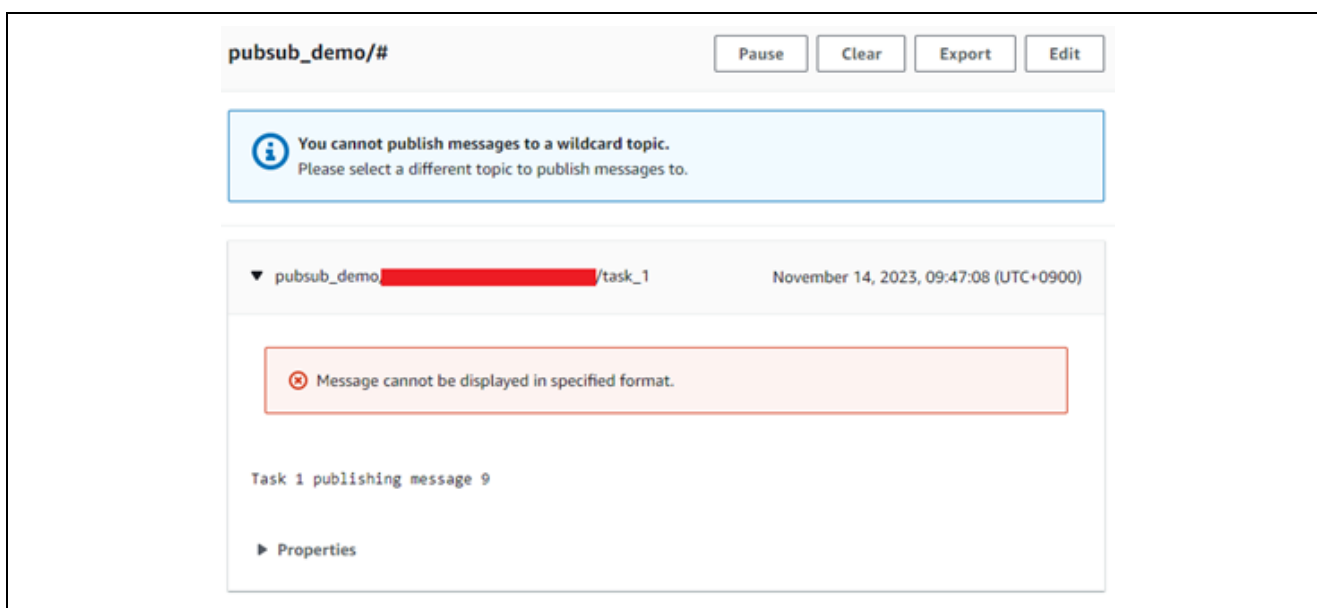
pubsub_demo/#

Pause Clear Export Edit

You cannot publish messages to a wildcard topic.
Please select a different topic to publish messages to.

▼ pubsub_demo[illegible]/task_1

November 14, 2023, 09:47:08 (UTC+0900)

Message cannot be displayed in specified format.

Task 1 publishing message 9

▶ Properties